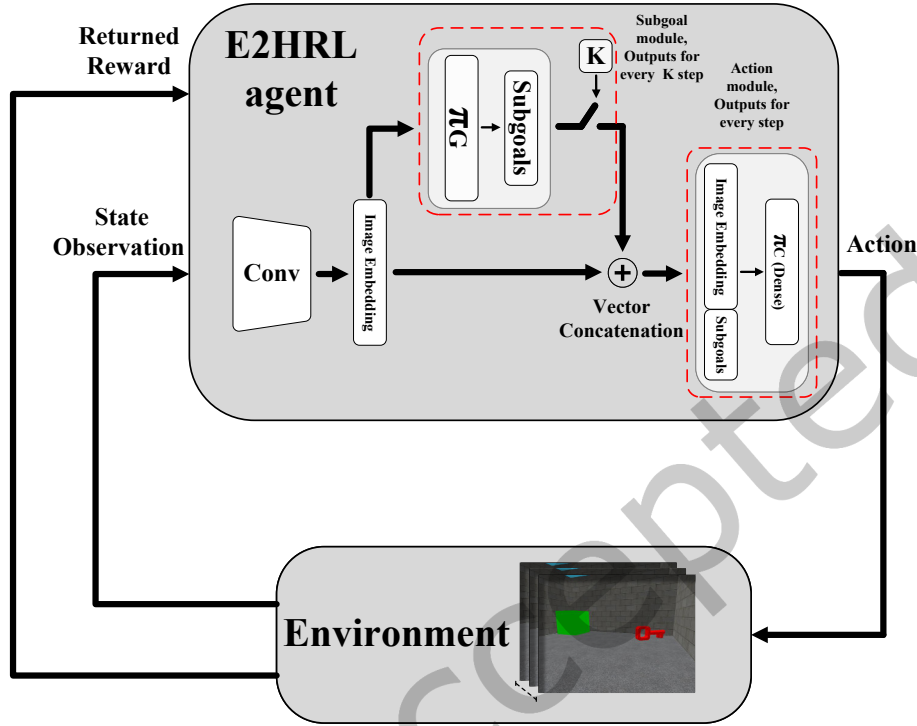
Returned Reward

E2HRL agent

Subgoal module, Outputs for every K step

K

$\pi$G

Subgoals

Action module, Outputs for every step

State Observation

Conv

Image Embedding

Vector Concatenation

Image Embedding

Subgoals

$\pi$C (Dense)

Action

Environment

ccepted